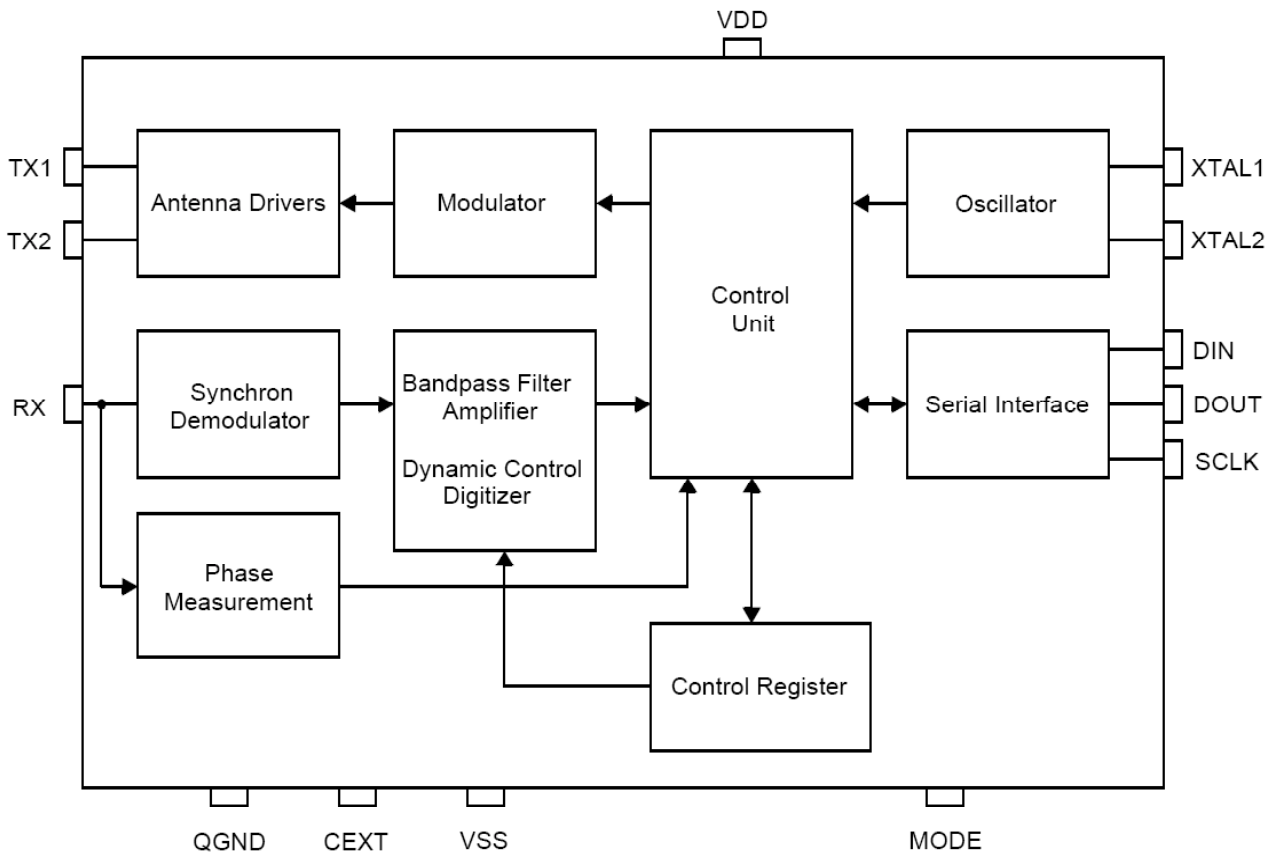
VDD

TX1

TX2

Antenna Drivers

Modulator

Control Unit

Oscillator

XTAL1

XTAL2

RX

Synchron Demodulator

Bandpass Filter Amplifier

Dynamic Control Digitizer

Serial Interface

DIN

DOUT

SCLK

Phase Measurement

Control Register

QGND

CEXT

VSS

MODE